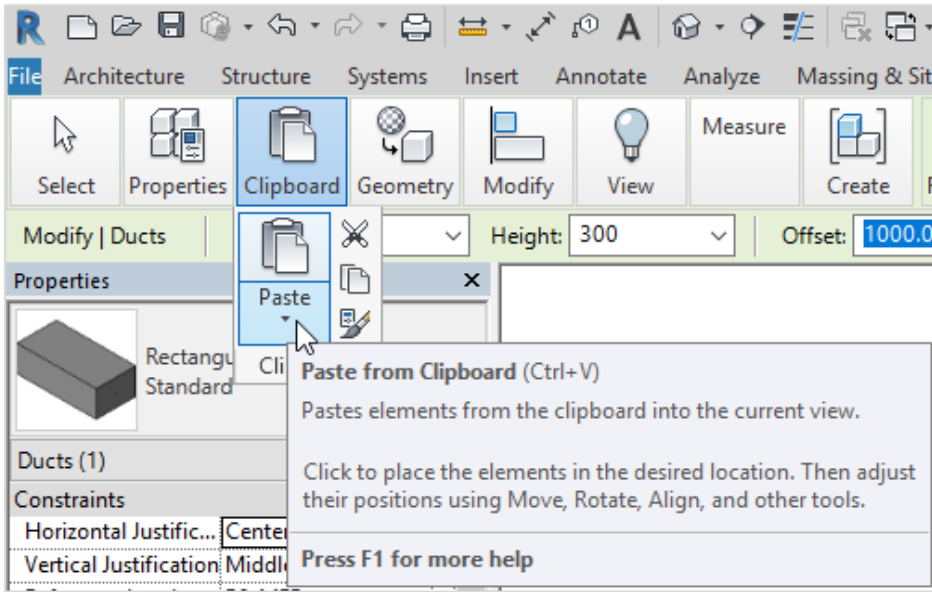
R

File Architecture Structure Systems Insert Annotate Analyze Massing & Sit

Select Properties Clipboard Geometry Modify View Measure Create

Modify | Ducts Height: 300 Offset: 1000.0

Properties ×

Rectangu
Standard

Paste

Cli

Paste from Clipboard (Ctrl+V)

Pastes elements from the clipboard into the current view.

Click to place the elements in the desired location. Then adjust their positions using Move, Rotate, Align, and other tools.

Press F1 for more help

Ducts (1)

Constraints

Horizontal Justific... Center

Vertical Justification Middl